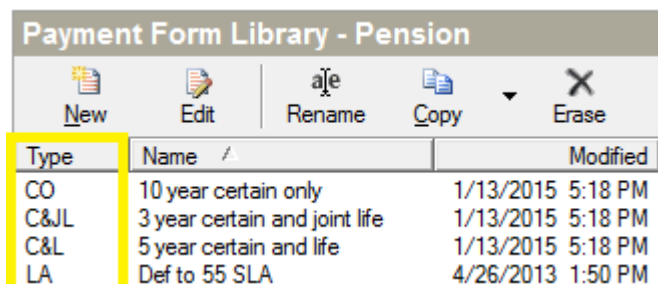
Payment Form Library - Pension

New Edit Rename Copy Erase

| Type | Name | Modified |
|---|---|---|
| CO | 10 year certain only | 1/13/2015 5:18 PM |
| C&JL | 3 year certain and joint life | 1/13/2015 5:18 PM |
| C&L | 5 year certain and life | 1/13/2015 5:18 PM |
| LA | Def to 55 SLA | 4/26/2013 1:50 PM |